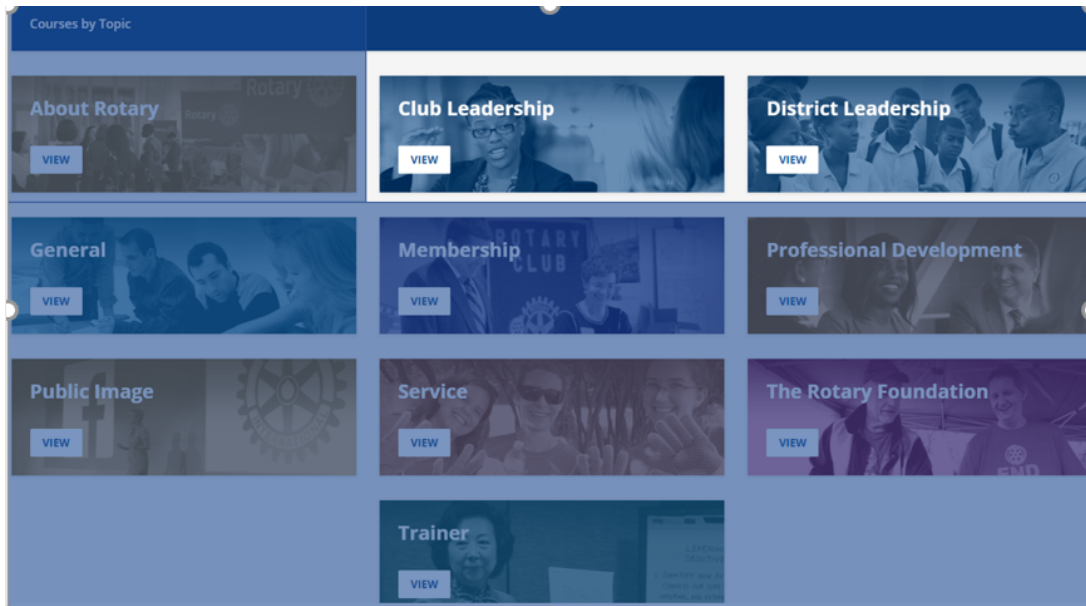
Courses by Topic

About Rotary
VIEW

Club Leadership
VIEW

District Leadership
VIEW

General
VIEW

Membership
VIEW

Professional Development
VIEW

Public Image
VIEW

Service
VIEW

The Rotary Foundation
VIEW

Trainer
VIEW